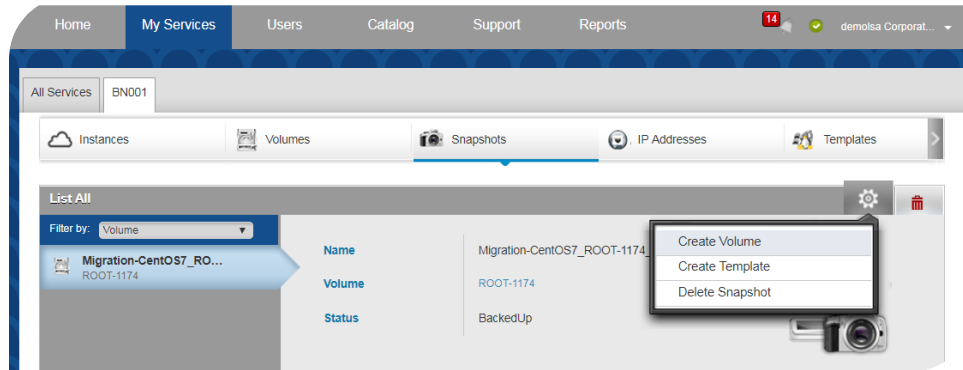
Home My Services Users Catalog Support Reports 14 demolsa Corporat...

All Services BN001

Instances Volumes Snapshots IP Addresses Templates

List All

Filter by: Volume

Migration-CentOS7_RO...
ROOT-1174

Name Migration-CentOS7_ROOT-1174_

Volume ROOT-1174

Status BackedUp

Create Volume
Create Template
Delete Snapshot